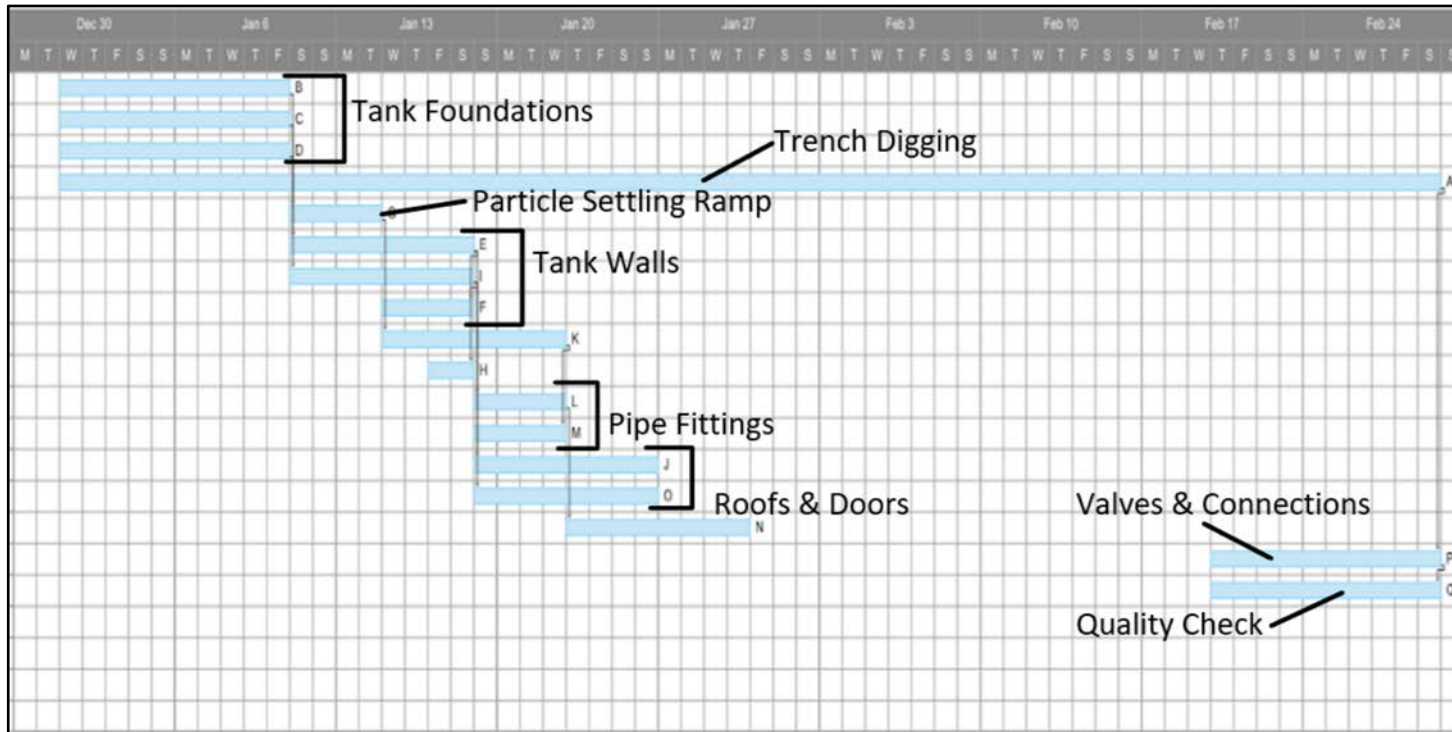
Dec 30 Jan 6 Jan 13 Jan 20 Jan 27 Feb 3 Feb 10 Feb 17 Feb 24

M T W T F S S M T W T F S S M T W T F S S M T W T F S S M T W T F S S M T W T F S S M T W T F S S M T W T F S S M T W T F S S

B
C
D
Tank Foundations

Trench Digging
A

G
Particle Settling Ramp

E
I
F
Tank Walls

K

H

L
M
Pipe Fittings

J
O
Roofs & Doors

N

Valves & Connections
P

Q
Quality Check